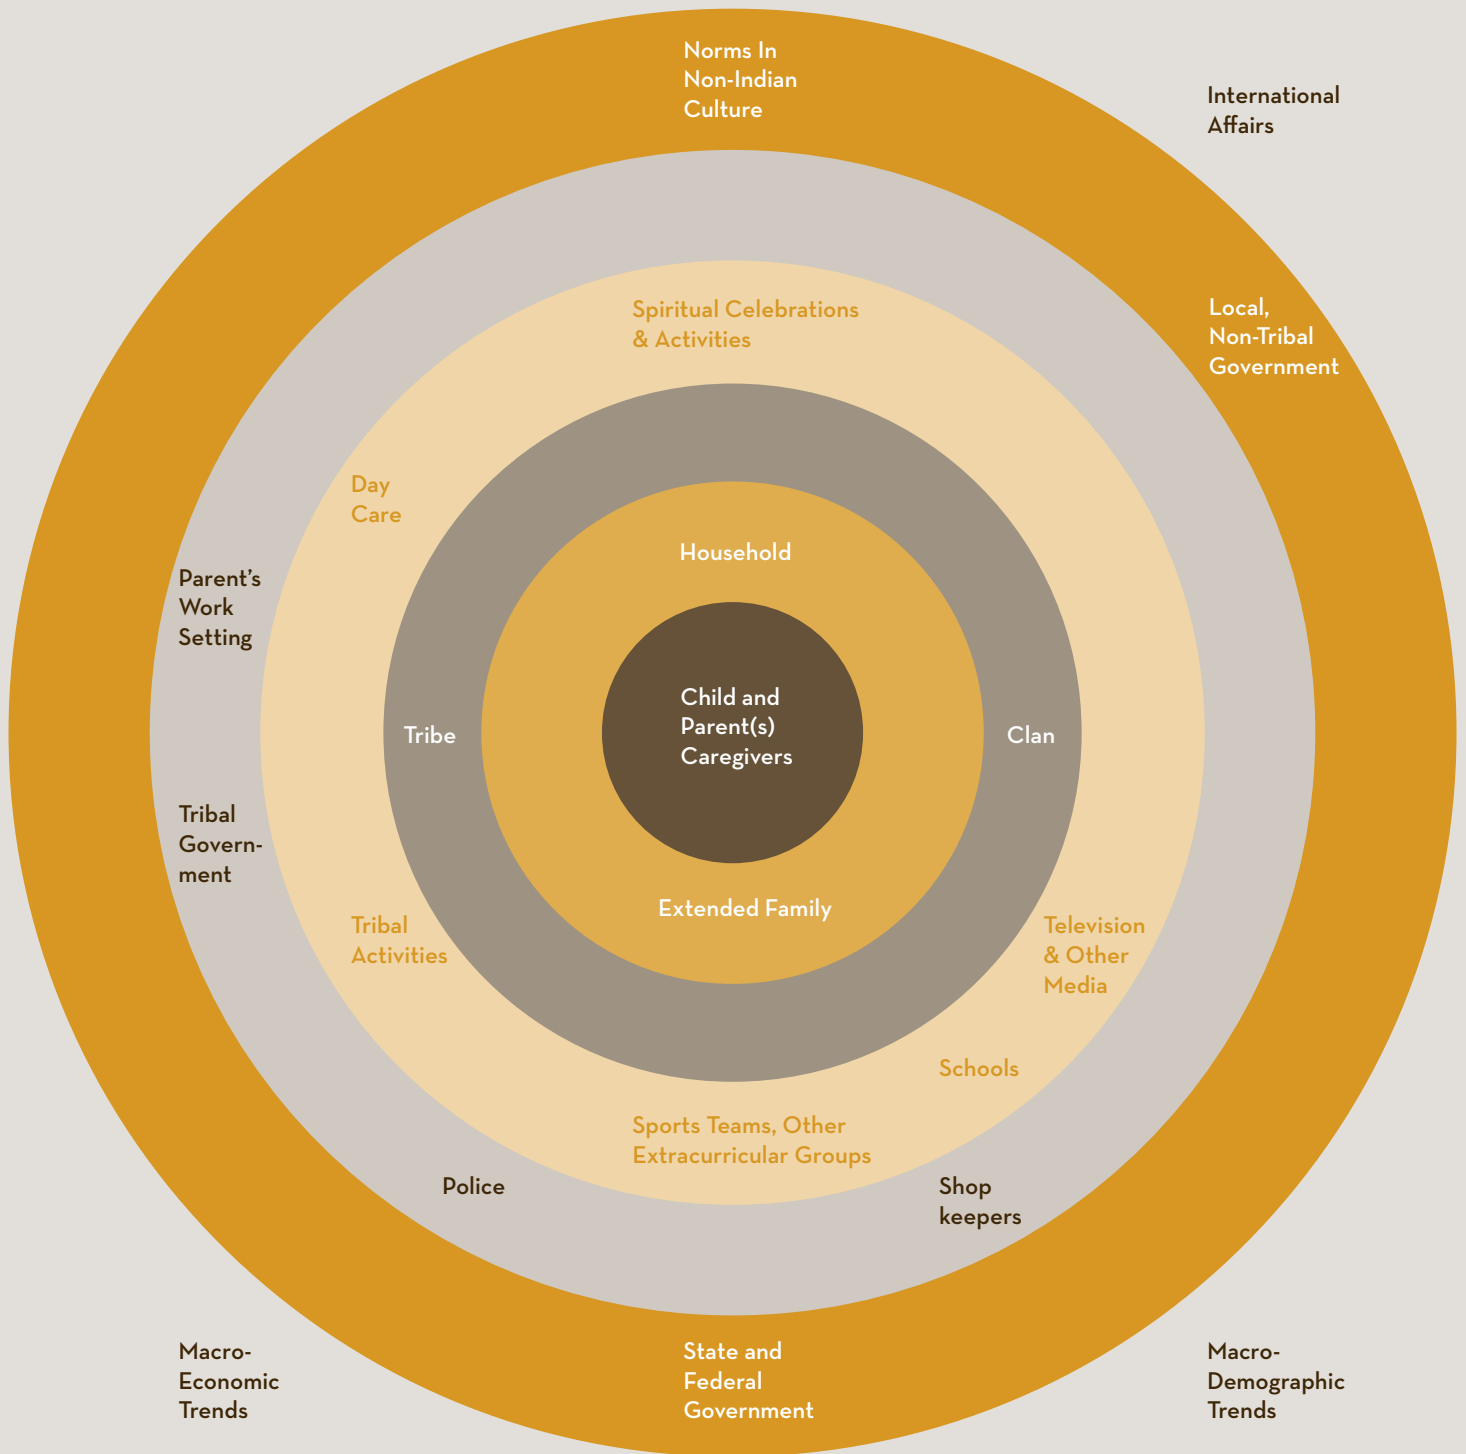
Norms In Non-Indian Culture

International Affairs

Local, Non-Tribal Government

Spiritual Celebrations & Activities

Day Care

Parent's Work Setting

Household

Child and Parent(s) Caregivers

Tribe

Clan

Tribal Government

Extended Family

Tribal Activities

Television & Other Media

Schools

Sports Teams, Other Extracurricular Groups

Police

Shop keepers

Macro-Economic Trends

State and Federal Government

Macro-Demographic Trends